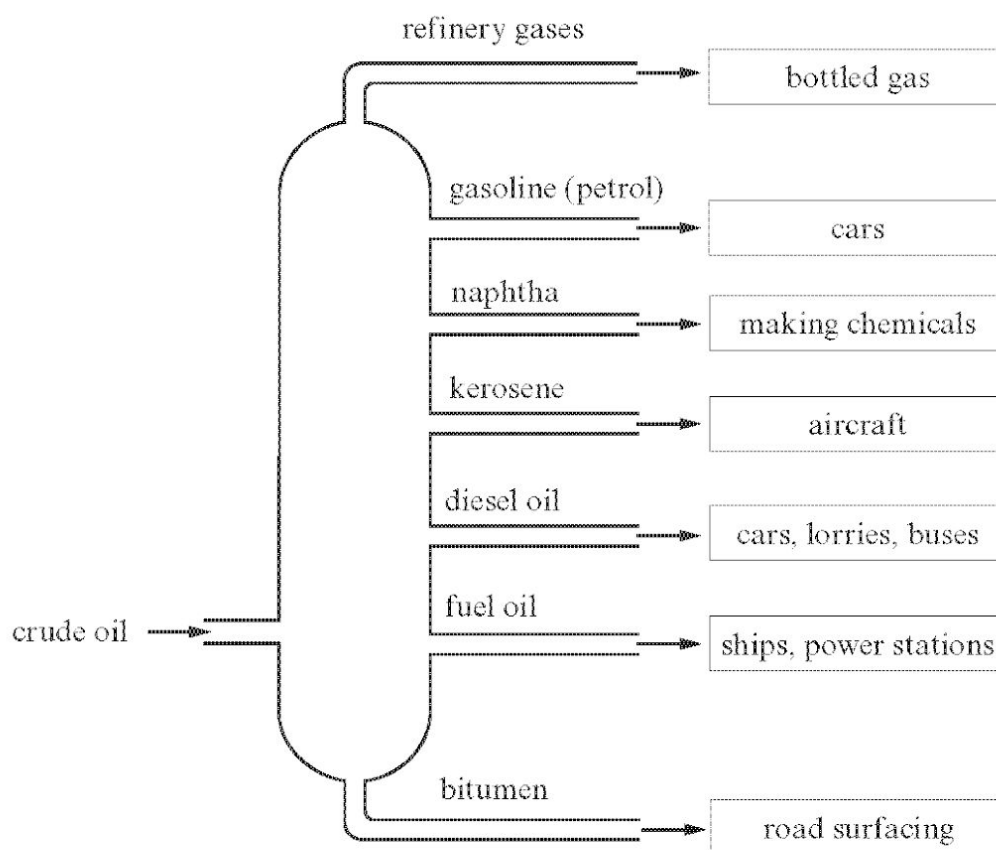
refinery gases

bottled gas

gasoline (petrol)

cars

naphtha

making chemicals

kerosene

aircraft

diesel oil

cars, lorries, buses

crude oil

fuel oil

ships, power stations

bitumen

road surfacing